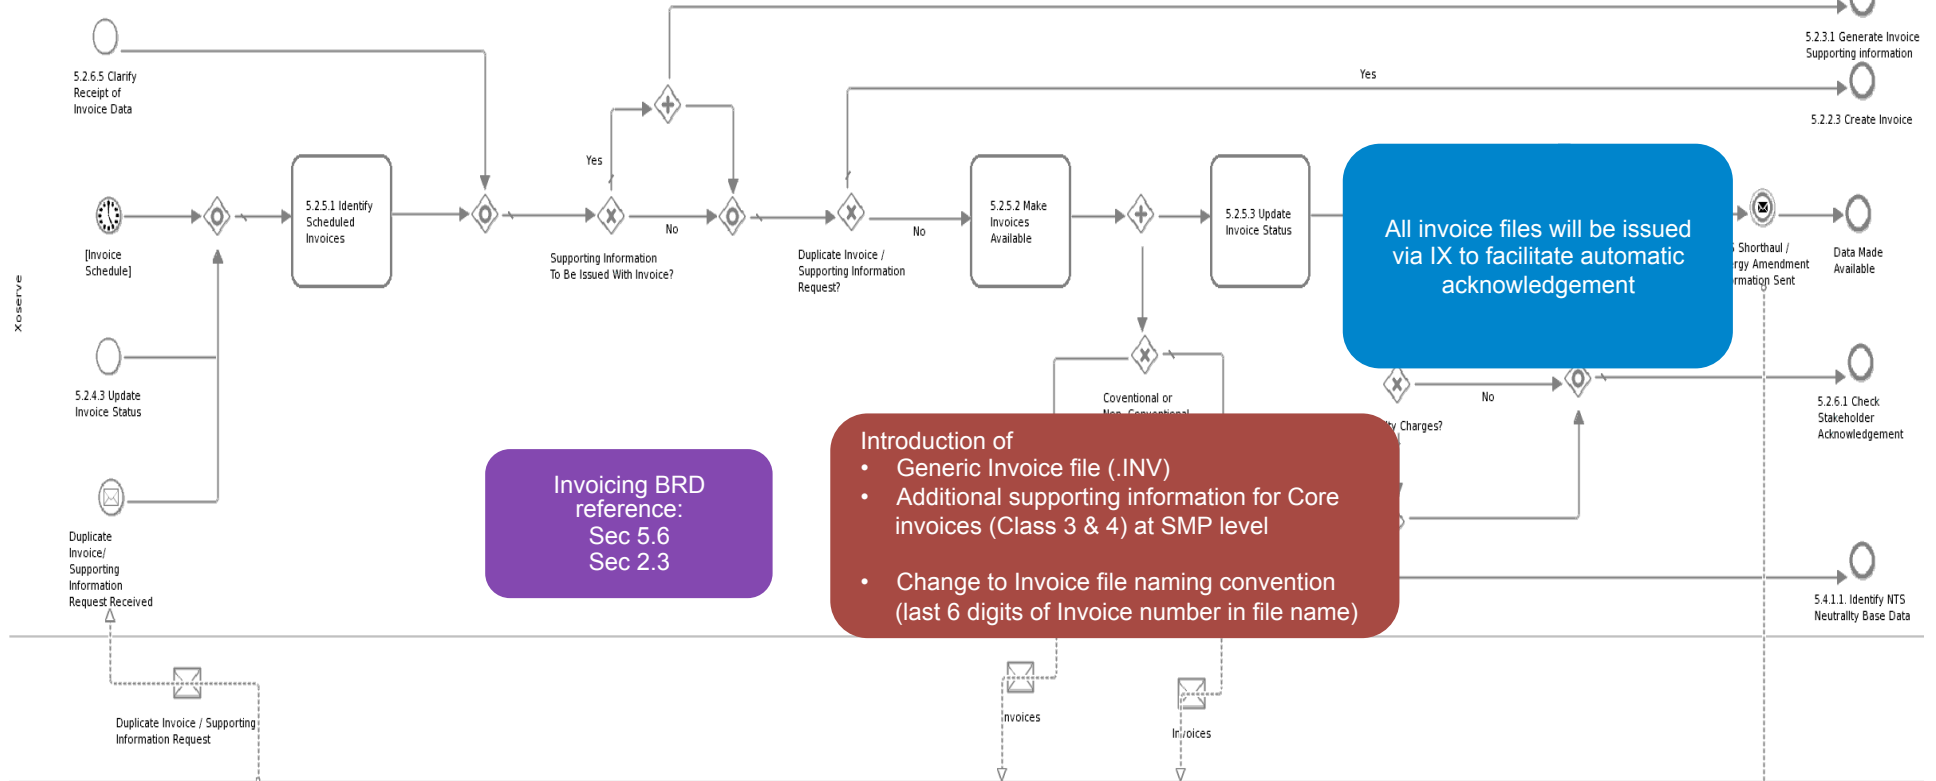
Xoserve

5.2.6.5 Clarify Receipt of Invoice Data

5.2.3.1 Generate Invoice Supporting information

Yes

5.2.2.3 Create Invoice

Yes

[Invoice Schedule]

5.2.5.1 Identify Scheduled Invoices

Supporting Information To Be Issued With Invoice?

No

Duplicate Invoice / Supporting Information Request?

No

5.2.5.2 Make Invoices Available

5.2.5.3 Update Invoice Status

All invoice files will be issued via IX to facilitate automatic acknowledgement

Shorthaul / rgy Amendment rmation Sent

Data Made Available

5.2.4.3 Update Invoice Status

Coventional or Non-Conventional

No

5.2.6.1 Check Stakeholder Acknowledgement

ty Charges?

Duplicate Invoice/ Supporting Information Request Received

Invoicing BRD reference:
Sec 5.6
Sec 2.3

Introduction of
• Generic Invoice file (.INV)
• Additional supporting information for Core invoices (Class 3 & 4) at SMP level

• Change to Invoice file naming convention (last 6 digits of Invoice number in file name)

5.4.1.1. Identify NTS Neutrality Base Data

Duplicate Invoice / Supporting Information Request

Invoices

Invoices